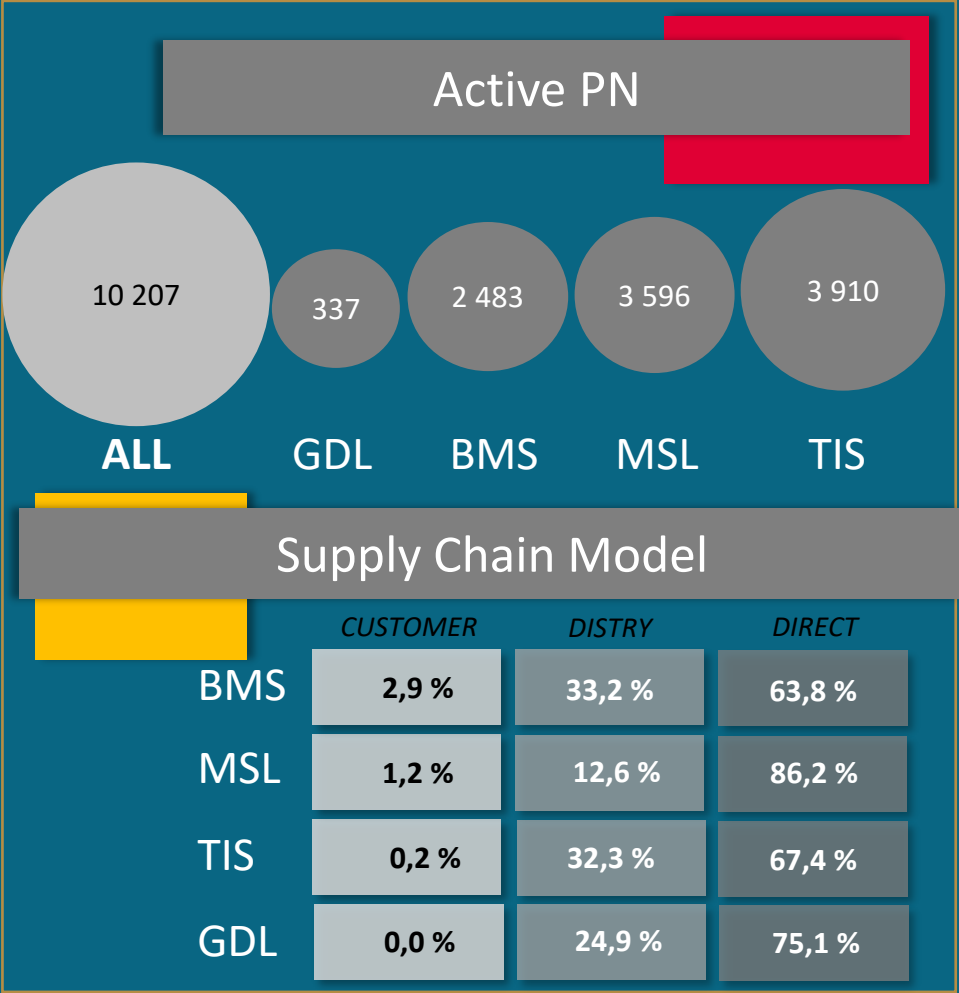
Active PN

10 207
ALL

337
GDL

2 483
BMS

3 596
MSL

3 910
TIS

Supply Chain Model

| | CUSTOMER | DISTRY | DIRECT |
|---|---|---|---|
| BMS | 2,9 % | 33,2 % | 63,8 % |
| MSL | 1,2 % | 12,6 % | 86,2 % |
| TIS | 0,2 % | 32,3 % | 67,4 % |
| GDL | 0,0 % | 24,9 % | 75,1 % |